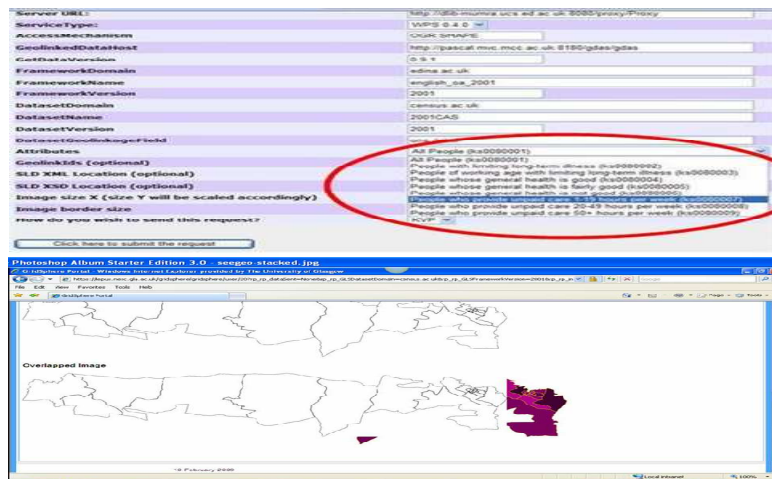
| | |
|---|---|
| Server URL: | http://dtb-mumra.ucs.ed.ac.uk:8080/proxy/Proxy |
| ServiceType: | WPS 0.4.0 |
| AccessMechanism | OGR SHAPE |
| GeolinkedDataHost | http://pascal.mvc.mcc.ac.uk:8180/gdas/gdas |
| GetDataVersion | 0.9.1 |
| FrameworkDomain | edina.ac.uk |
| FrameworkName | english_oa_2001 |
| FrameworkVersion | 2001 |
| DatasetDomain | census.ac.uk |
| DatasetName | 2001CAS |
| DatasetVersion | 2001 |
| DatasetGeolinkageField | |
| Attributes | All People (ks0000001) |
| GeolinkIds (optional) | All People (ks0000001) |
| SLD XML Location (optional) | People with limiting long-term illness (ks0000002) |
| SLD XSD Location (optional) | People of working age with limiting long-term illness (ks0000003) |
| Image size X (size Y will be scaled accordingly) | People whose general health is good (ks0000004) |
| Image border size | People whose general health is fairly good (ks0000005) |
| How do you wish to send this request? | People whose general health is not good (ks0000006) |

People who provide unpaid care: 1-19 hours per week (ks0000007)
People who provide unpaid care 20-49 hours per week (ks0000008)
People who provide unpaid care 50+ hours per week (ks0000009)
KVP

Click here to submit the request

Photoshop Album Starter Edition 3.0 - seegeo-stacked.jpg

GridSphere Portal - Windows Internet Explorer provided by The University of Glasgow

File Edit View Favorites Tools Help

http://lepus.nesc.gla.ac.uk/gridsphere/gridsphere/usr/20?cp_rp_databank=None&p_rp_GLSDatasetDomain=census.ac.uk&cp_rp_GLSFrameworkVersion=2001&cp_rp_in

GridSphere Portal

Page Tools

Overlapped Image

18 February 2008

Local intranet 100%